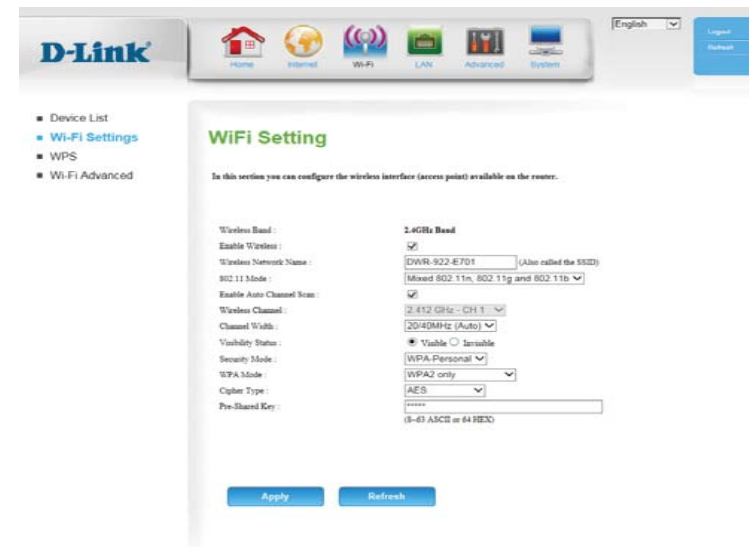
D-Link

Home Internet Wi-Fi LAN Advanced System

English

Logout
Reboot

Device List
Wi-Fi Settings
WPS
Wi-Fi Advanced

WiFi Setting

In this section you can configure the wireless interface (access point) available on the router.

Wireless Band : 2.4GHz Band
Enable Wireless :
Wireless Network Name : DWR-922-E701 (Also called the SSID)
802.11 Mode : Mixed 802.11n, 802.11g and 802.11b
Enable Auto Channel Scan :
Wireless Channel : 2.412 GHz - CH 1
Channel Width : 20/40MHz (Auto)
Visibility Status : Visible Invisible
Security Mode : WPA-Personal
WPA Mode : WPA2 only
Cipher Type : AES
Pre-Shared Key : \*\*\*\*\*
(8~63 ASCII or 64 HEX)

Apply Refresh